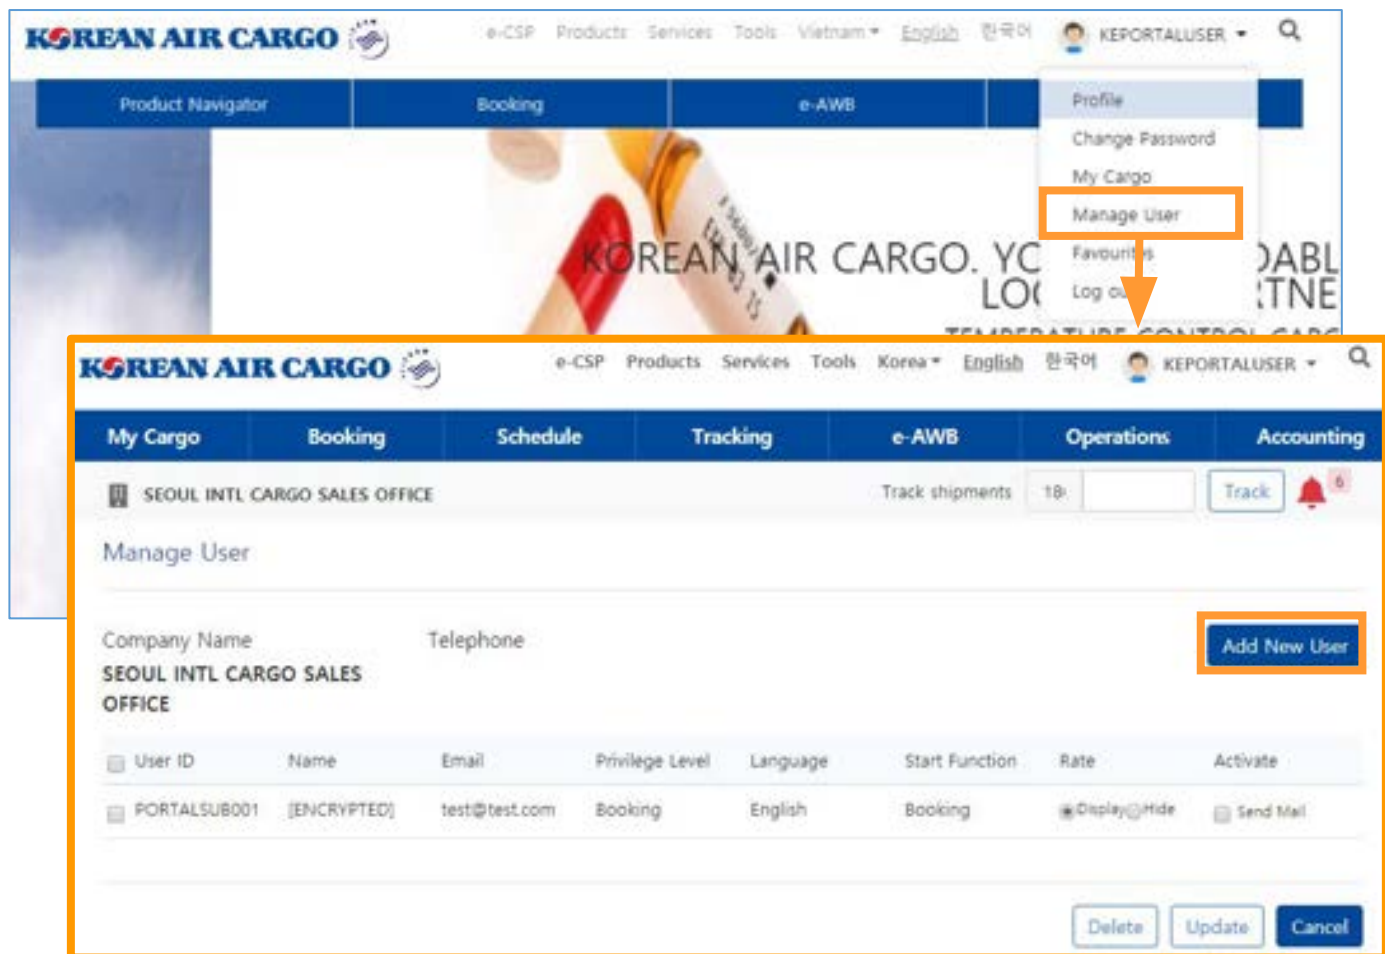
KOREAN AIR CARGO e-CSP Products Services Tools Vietnam English 한국어 KEPORTALUSER

Product Navigator Booking e-AWB

Profile
Change Password
My Cargo
Manage User
Favourit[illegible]s
Log o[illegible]

KOREAN AIR CARGO. YC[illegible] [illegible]DABL
LO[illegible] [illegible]TNE

KOREAN AIR CARGO e-CSP Products Services Tools Korea English 한국어 KEPORTALUSER

My Cargo Booking Schedule Tracking e-AWB Operations Accounting

SEOUL INTL CARGO SALES OFFICE Track shipments 18 Track 6

Manage User

Company Name
SEOUL INTL CARGO SALES OFFICE

Telephone

Add New User

| User ID | Name | Email | Privilege Level | Language | Start Function | Rate | Activate |
|---|---|---|---|---|---|---|---|
| PORTALSUB001 | [ENCRYPTED] | test@test.com | Booking | English | Booking | Display Hide | Send Mail |

Delete Update Cancel